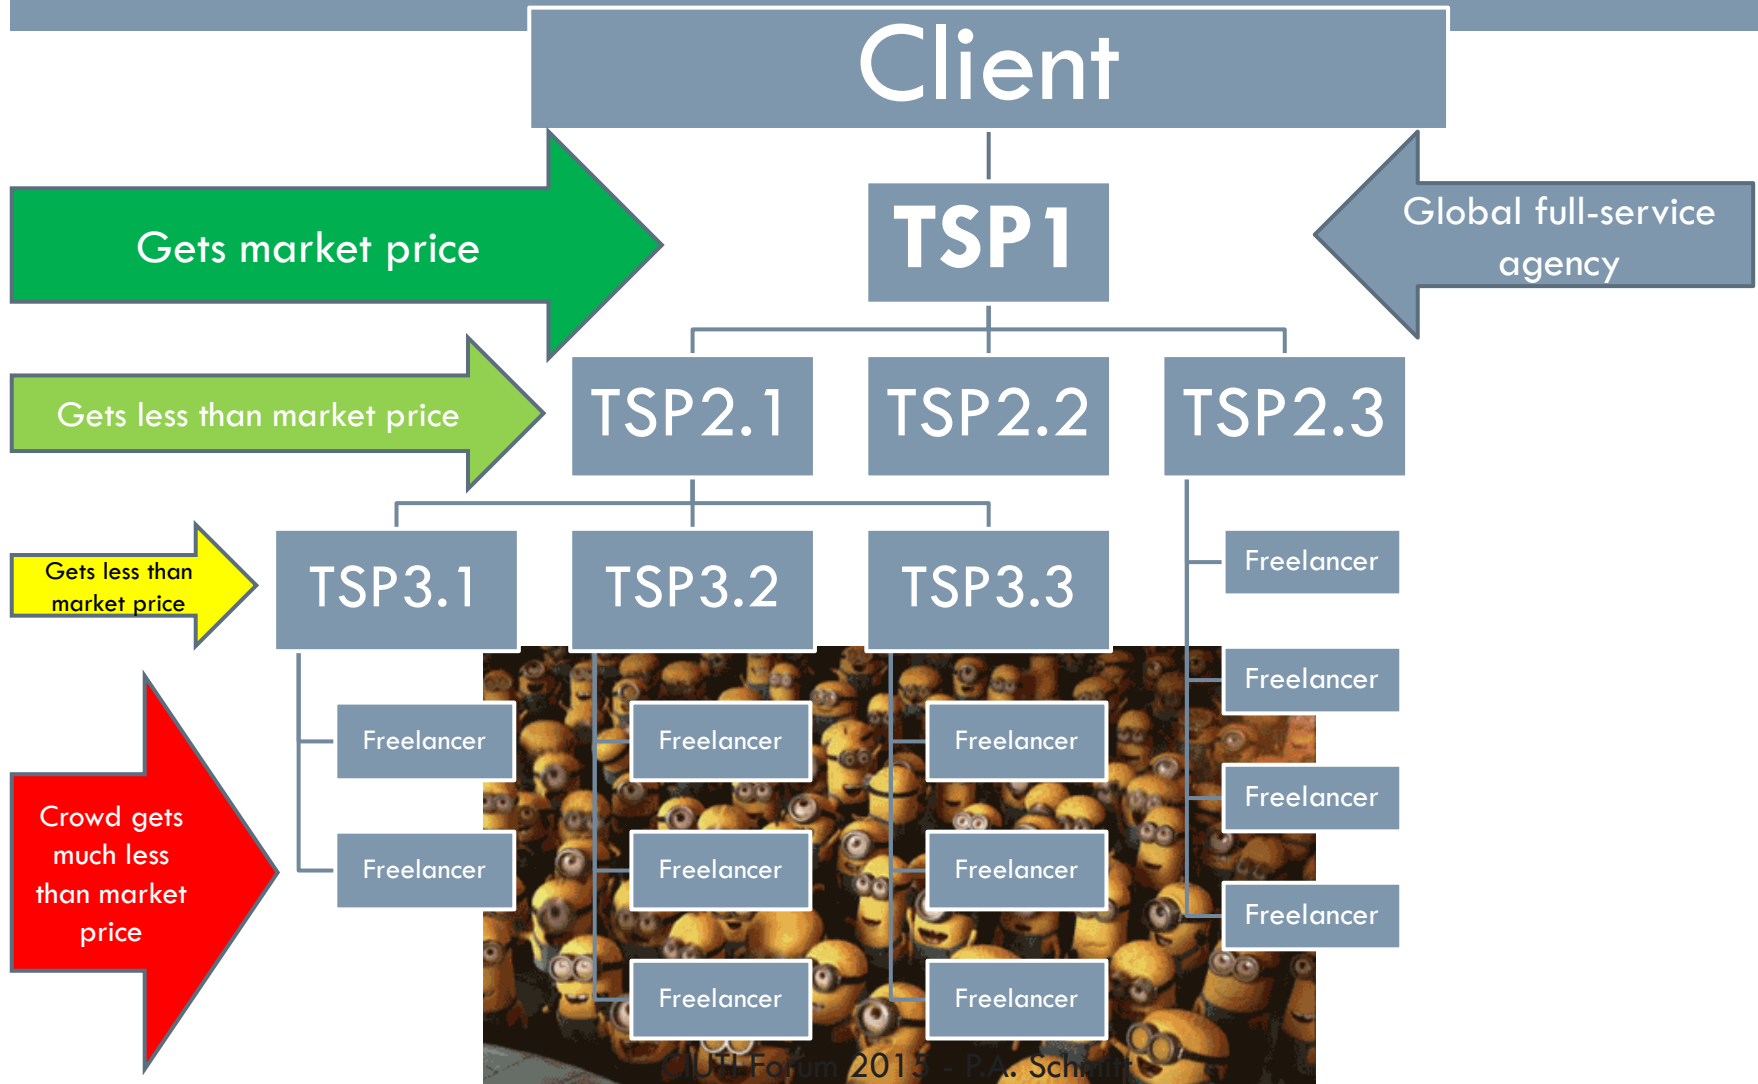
Client

Gets market price

TSP1

Global full-service agency

Gets less than market price

TSP2.1

TSP2.2

TSP2.3

Gets less than market price

TSP3.1

TSP3.2

TSP3.3

Freelancer

Freelancer

Crowd gets much less than market price

Freelancer

Freelancer

Freelancer

Freelancer

Freelancer

Freelancer

Freelancer

Freelancer

Freelancer

Freelancer

CIUTI Forum 2015 - P.A. Schmitt